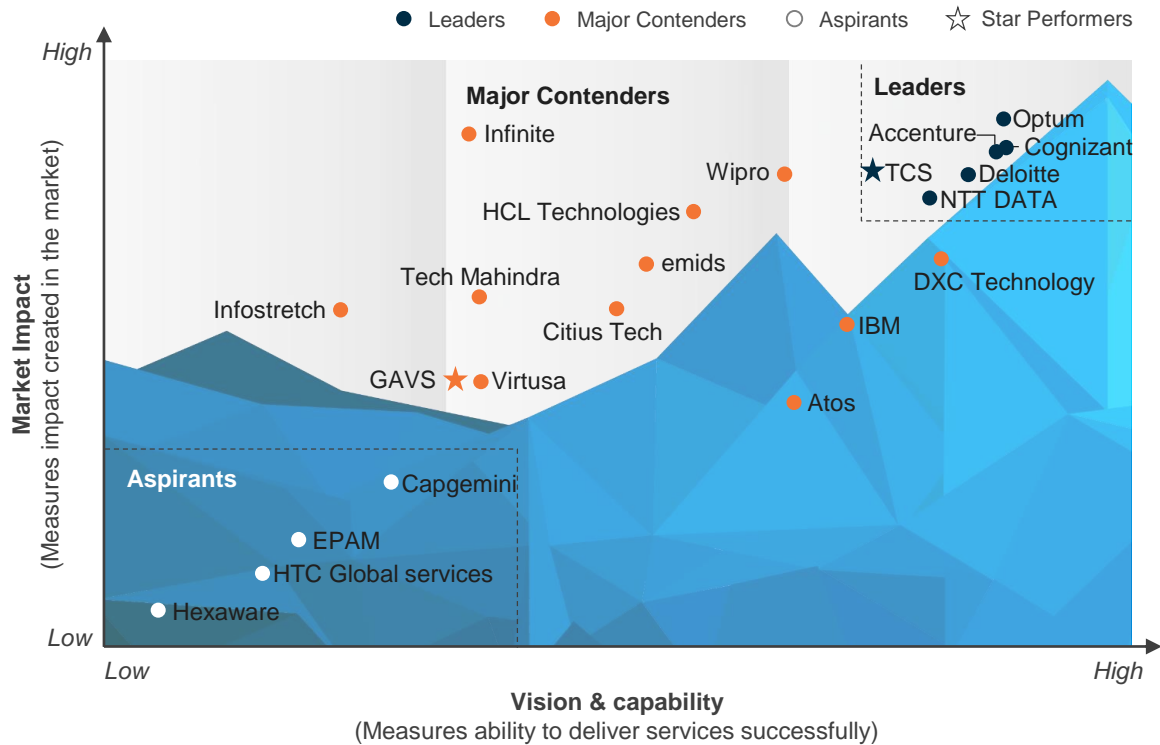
Leaders
Major Contenders
Aspirants
Star Performers

High
Market Impact
(Measures impact created in the market)
Low

Major Contenders
Infinite
Wipro
HCL Technologies
emids
Tech Mahindra
Infostretch
Citius Tech
GAVS
Virtusa

Leaders
Optum
Accenture
Cognizant
TCS
Deloitte
NTT DATA
DXC Technology
IBM
Atos

Aspirants
Capgemini
EPAM
HTC Global services
Hexaware

Low
High
Vision & capability
(Measures ability to deliver services successfully)